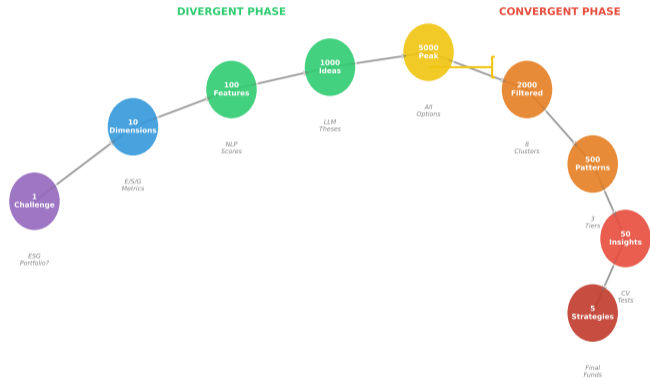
DIVERGENT PHASE

CONVERGENT PHASE

1
Challenge

ESG
Portfolio?

10
Dimensions

E/S/G
Metrics

100
Features

NLP
Scores

1000
Ideas

LLM
Theses

5000
Peak

All
Options

2000
Filtered

8
Clusters

500
Patterns

3
Tiers

50
Insights

CV
Tests

5
Strategies

Final
Funds